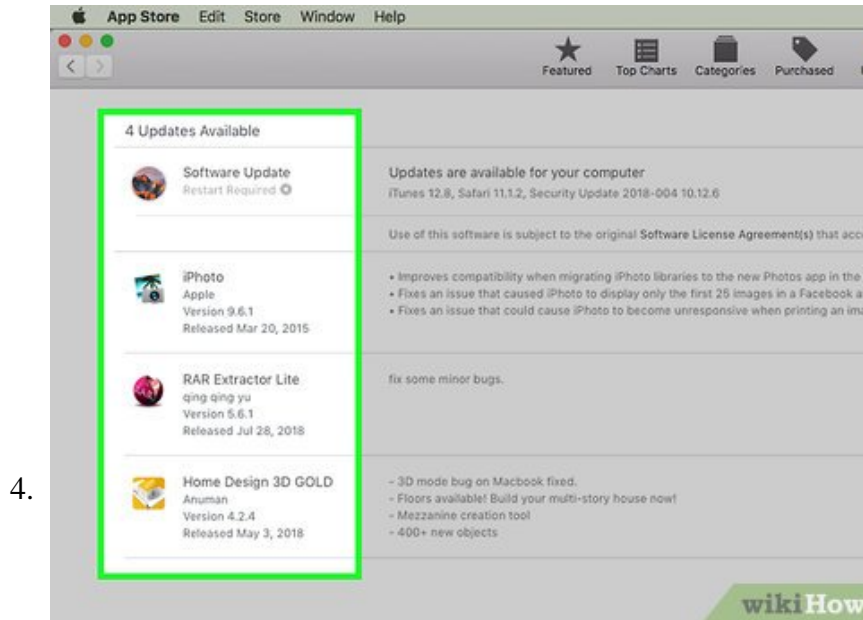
4.

App Store Edit Store Window Help

Featured Top Charts Categories Purchased

4 Updates Available

Software Update
Restart Required

Updates are available for your computer
iTunes 12.8, Safari 11.1.2, Security Update 2018-004 10.12.6

Use of this software is subject to the original Software License Agreement(s) that acc

iPhoto
Apple
Version 9.6.1
Released Mar 20, 2015

• Improves compatibility when migrating iPhoto libraries to the new Photos app in the
• Fixes an issue that caused iPhoto to display only the first 25 images in a Facebook a
• Fixes an issue that could cause iPhoto to become unresponsive when printing an ima

RAR Extractor Lite
qing qing yu
Version 5.6.1
Released Jul 28, 2018

fix some minor bugs.

Home Design 3D GOLD
Anuman
Version 4.2.4
Released May 3, 2018

- 3D mode bug on Macbook fixed.
- Floors available! Build your multi-story house now!
- Mezzanine creation tool
- 400+ new objects

wikiHow